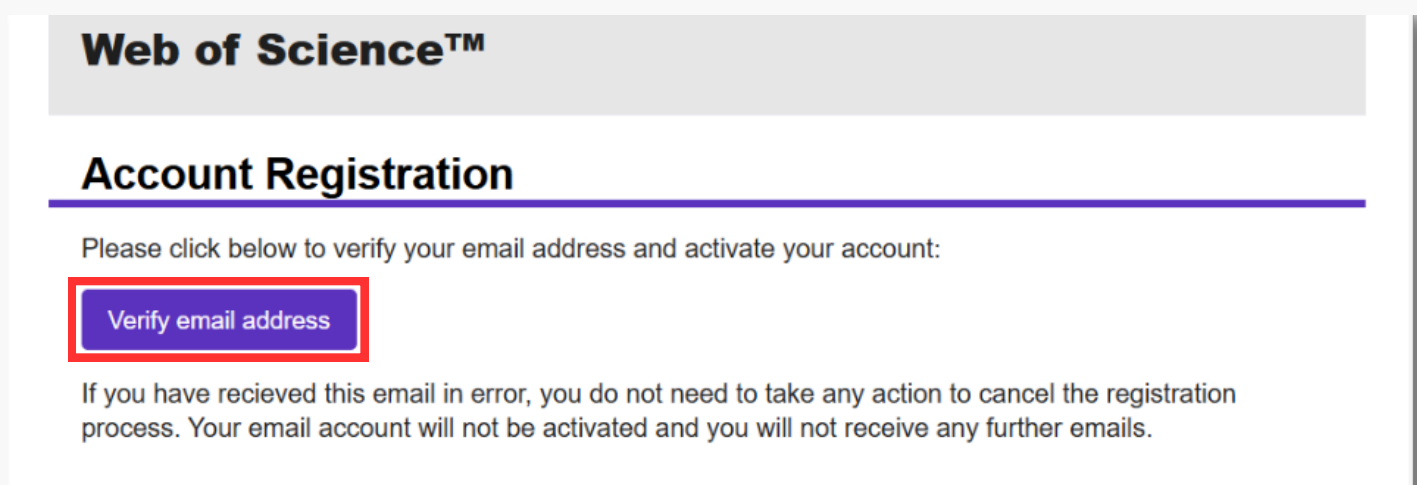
Web of Science™

Account Registration

Please click below to verify your email address and activate your account:

Verify email address

If you have recieved this email in error, you do not need to take any action to cancel the registration process. Your email account will not be activated and you will not receive any further emails.